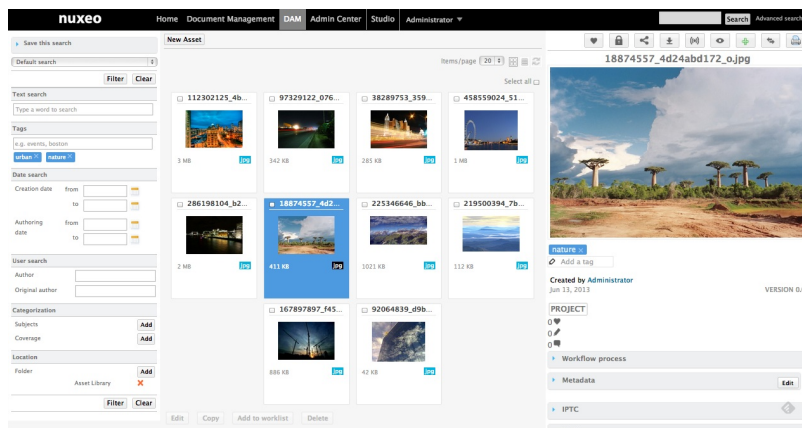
nuxeo Home Document Management DAM Admin Center Studio Administrator

Search Advanced search

Save this search

Default search

Filter Clear

Text search

Type a word to search

Tags

e.g. events, boston

urban × nature ×

Date search

Creation date from

to

Authoring date from

to

User search

Author

Original author

Categorization

Subjects Add

Coverage Add

Location

Folder Add

Asset Library

Filter Clear

New Asset

Items/page 20

Select all

112302125_4b...
3 MB jpg

97329122_076...
342 KB jpg

38289753_359...
285 KB jpg

458559024_51...
1 MB jpg

286198104_b2...
2 MB jpg

18874557_4d2...
411 KB jpg

225346646_bb...
1021 KB jpg

219500394_7b...
112 KB jpg

167897897_f45...
886 KB jpg

92064839_d9b...
42 KB jpg

Edit Copy Add to worklist Delete

18874557_4d24abd172_o.jpg

nature ×

Add a tag

Created by Administrator

Jun 13, 2013

VERSION 0.

PROJECT

0

0

0

Workflow process

Metadata

Edit

IPTC